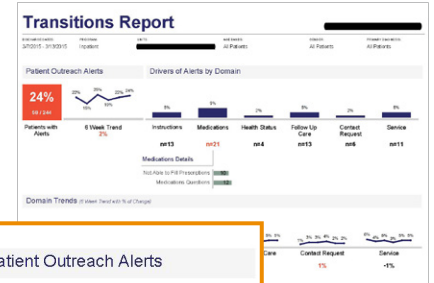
Transitions Report

3/7/2015 - 3/13/2015
Inpatient
All Patients
All Patients
All Patients

Patient Outreach Alerts

24%

Patients with Alerts

23% 35% 15% 19% 22% 24%

6 Week Trend
2%

Drivers of Alerts by Domain

5% 9% 2% 5% 2% 5%

Instructions
n=13

Medications
n=21

Health Status
n=4

Follow Up Care
n=13

Contact Request
n=6

Service
n=11

Medications Details

Not Able to Fill Prescriptions

Medications Questions

Domain Trends

Contact Request
1%

Service
-1%

atient Outreach Alerts